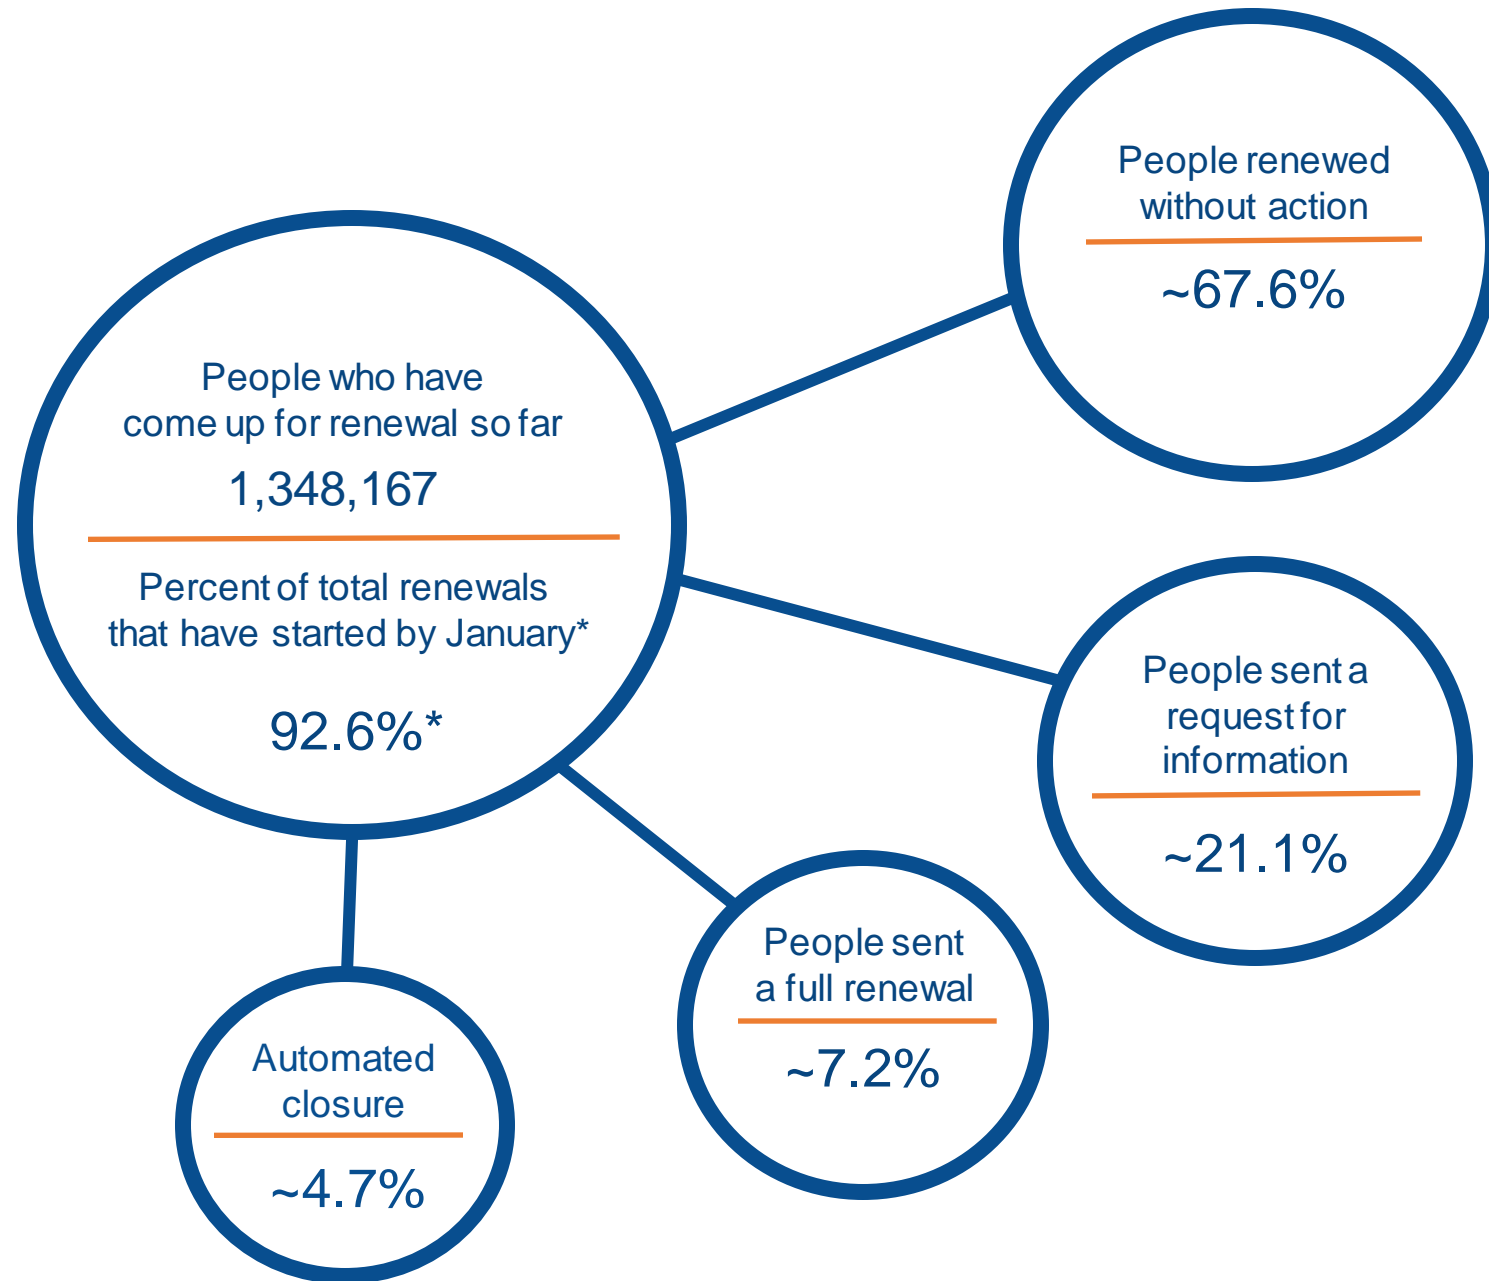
People who have come up for renewal so far

1,348,167

Percent of total renewals that have started by January*

92.6%*

People renewed without action

~67.6%

People sent a request for information

~21.1%

People sent a full renewal

~7.2%

Automated closure

~4.7%